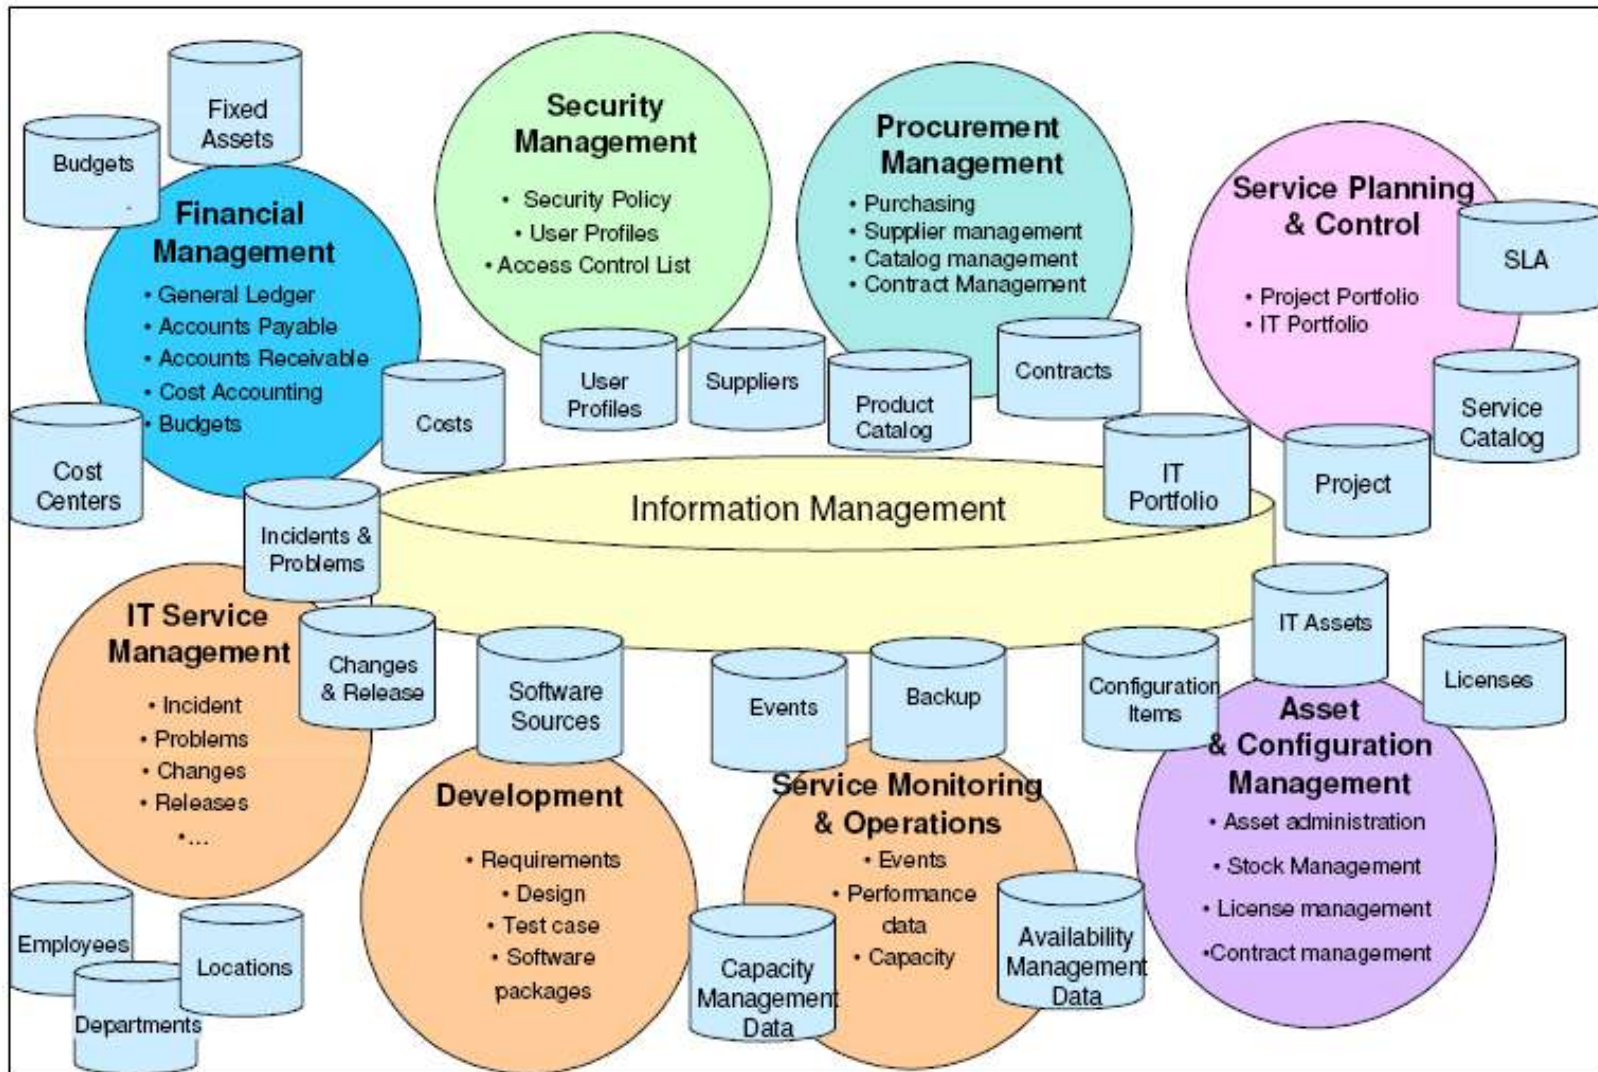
Fixed Assets

Budgets

Financial Management

• General Ledger
• Accounts Payable
• Accounts Receivable
• Cost Accounting
• Budgets

Cost Centers

Costs

Security Management

• Security Policy
• User Profiles
• Access Control List

User Profiles

Suppliers

Procurement Management

• Purchasing
• Supplier management
• Catalog management
• Contract Management

Product Catalog

Contracts

Service Planning & Control

• Project Portfolio
• IT Portfolio

SLA

Service Catalog

Project

IT Portfolio

Information Management

Incidents & Problems

IT Service Management

• Incident
• Problems
• Changes
• Releases
•...

Changes & Release

Software Sources

Events

Backup

Configuration Items

IT Assets

Licenses

Asset & Configuration Management

• Asset administration
• Stock Management
• License management
•Contract management

Development

• Requirements
• Design
• Test case
• Software packages

Service Monitoring & Operations

• Events
• Performance data
• Capacity

Capacity Management Data

Availability Management Data

Employees

Locations

Departments